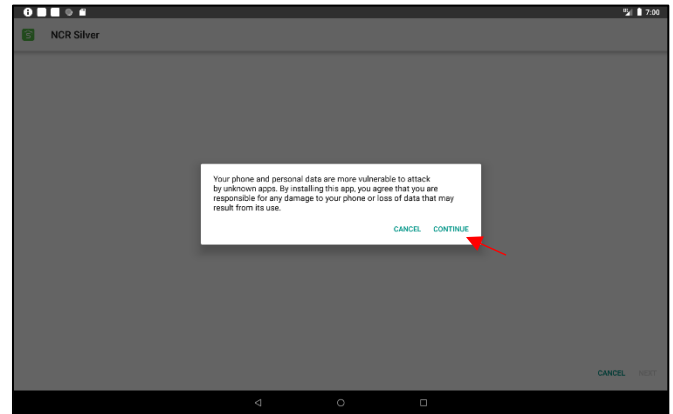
7:00

NCR Silver

Your phone and personal data are more vulnerable to attack by unknown apps. By installing this app, you agree that you are responsible for any damage to your phone or loss of data that may result from its use.

CANCEL CONTINUE

CANCEL NEXT